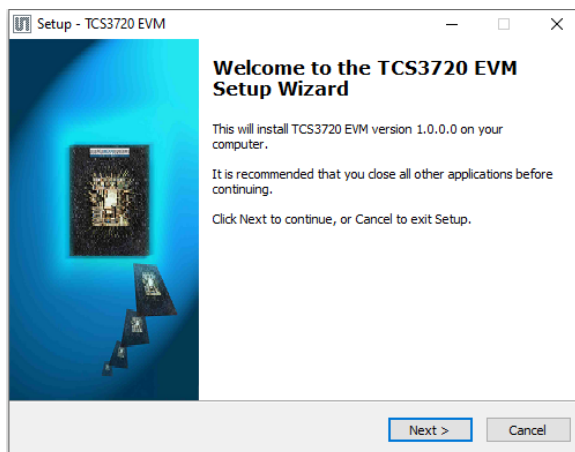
Setup - TCS3720 EVM

Welcome to the TCS3720 EVM Setup Wizard

This will install TCS3720 EVM version 1.0.0.0 on your computer.

It is recommended that you close all other applications before continuing.

Click Next to continue, or Cancel to exit Setup.

Next >

Cancel